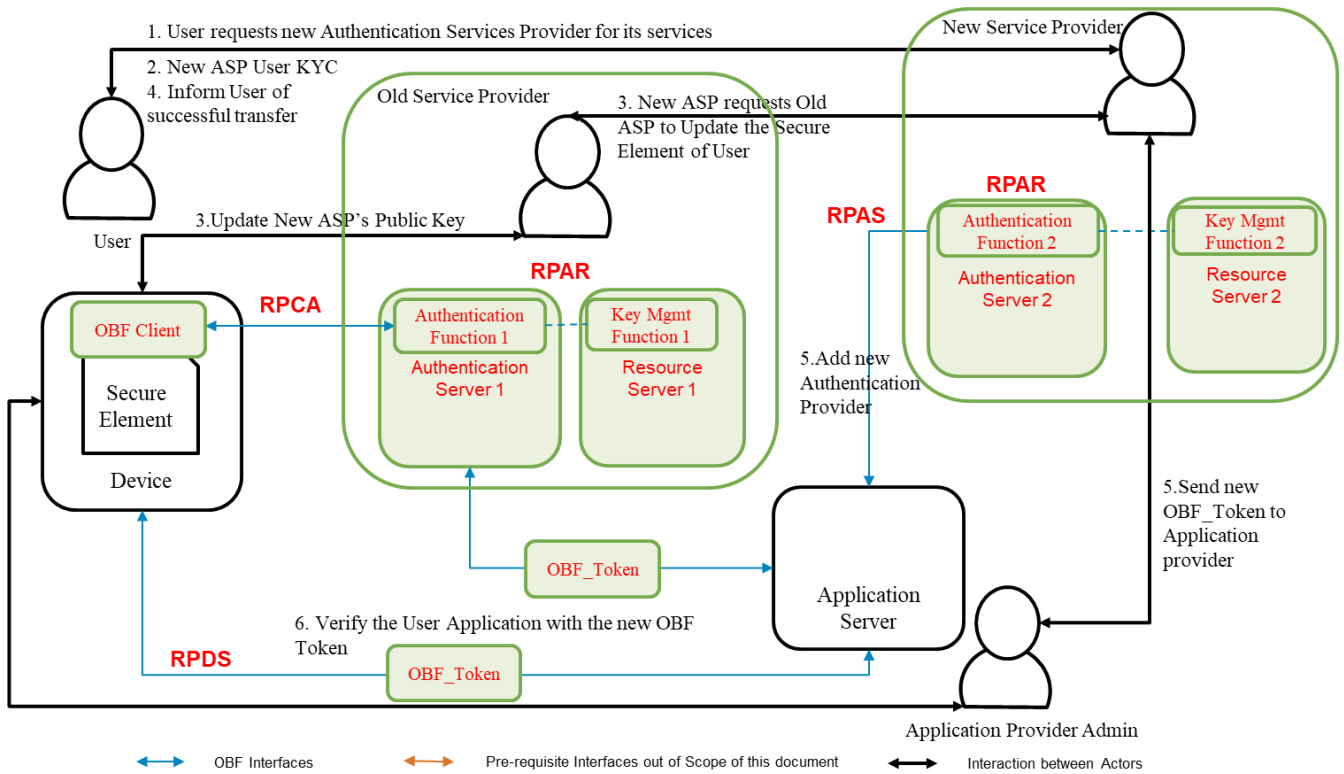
1. User requests new Authentication Services Provider for its services

New Service Provider

2. New ASP User KYC
4. Inform User of successful transfer

Old Service Provider

3. New ASP requests Old ASP to Update the Secure Element of User

User

3.Update New ASP's Public Key

RPAR

RPAS

Authentication Function 2

Authentication Server 2

Key Mgmt Function 2

Resource Server 2

RPAR

RPCA

OBF Client

Secure Element

Device

Authentication Function 1

Authentication Server 1

Key Mgmt Function 1

Resource Server 1

5.Add new Authentication Provider

5.Send new OBF_Token to Application provider

OBF_Token

Application Server

6. Verify the User Application with the new OBF Token

RPDS

OBF_Token

Application Provider Admin

OBF Interfaces

Pre-requisite Interfaces out of Scope of this document

Interaction between Actors